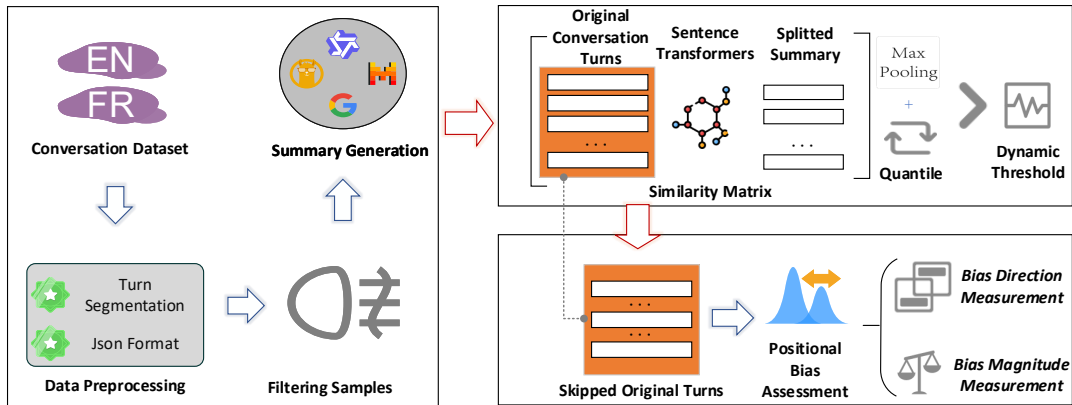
EN
FR
Conversation Dataset

Summary Generation

Turn Segmentation
Json Format
Data Preprocessing

Filtering Samples

Original Conversation Turns
Sentence Transformers
Splitted Summary
...
...
Max Pooling
+
Quantile
Dynamic Threshold
Similarity Matrix

...
...
Skipped Original Turns
Positional Bias Assessment
Bias Direction Measurement
Bias Magnitude Measurement